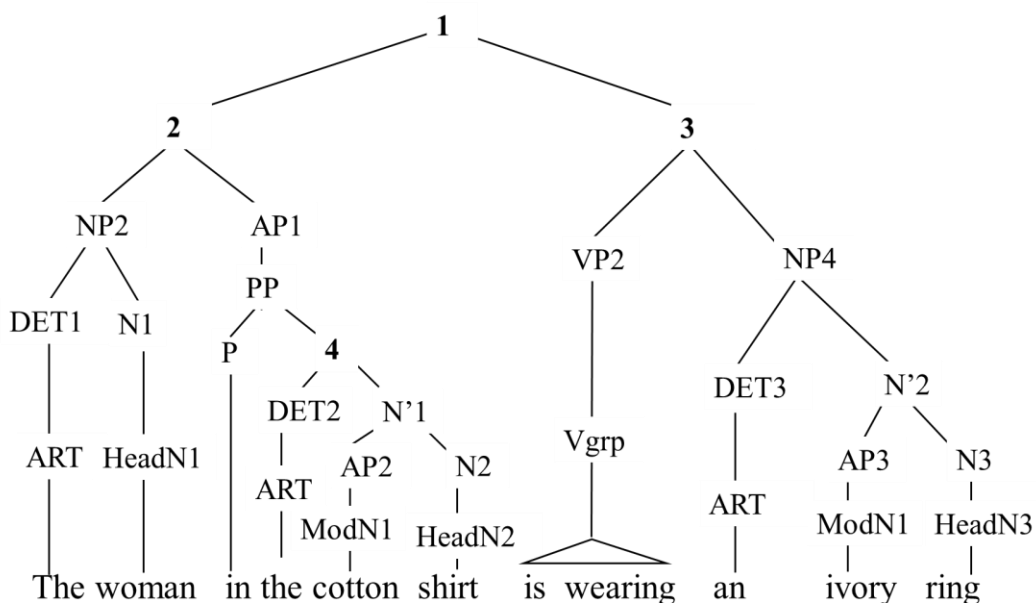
1

2

3

NP2

AP1

VP2

NP4

PP

DET1

N1

P

4

DET3

N'2

DET2

N'1

ART

HeadN1

Vgrp

AP2

N2

AP3

N3

ART

ART

ModN1

HeadN2

ModN1

HeadN3

The woman in the cotton shirt is wearing an ivory ring